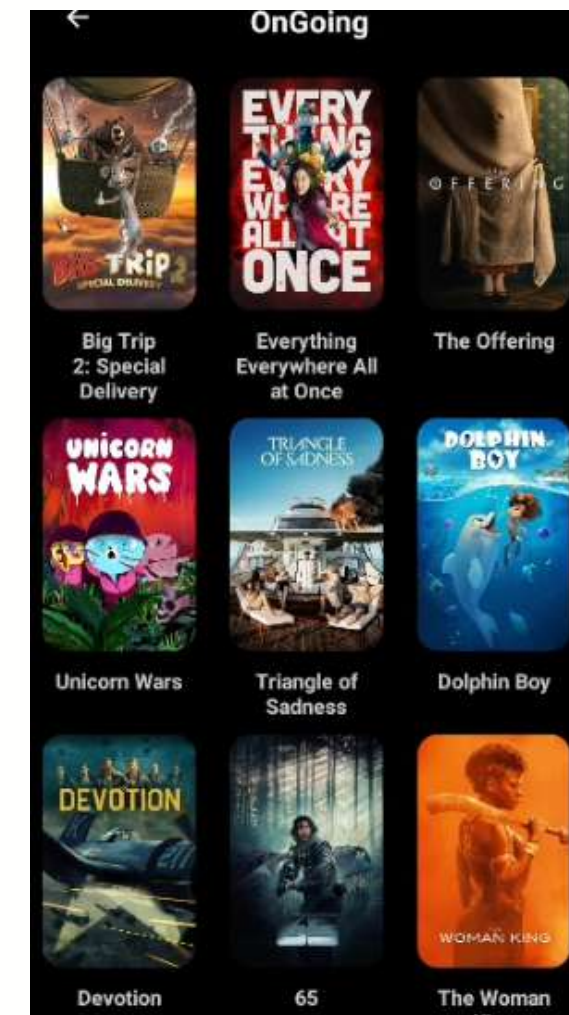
←
OnGoing

BIG TRIP 2
SPECIAL DELIVERY

Big Trip 2: Special Delivery

EVERY THING EVERY WHERE ALL AT ONCE

Everything Everywhere All at Once

OFFERING

The Offering

UNICORN WARS

Unicorn Wars

TRIANGLE OF SADNESS

Triangle of Sadness

DOLPHIN BOY

Dolphin Boy

DEVOTION

Devotion

65

WOMAN KING

The Woman